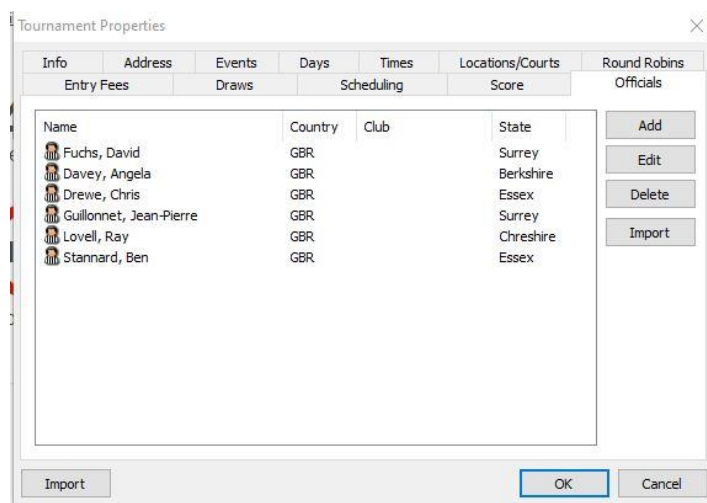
Tournament Properties

Info | Address | Events | Days | Times | Locations/Courts | Round Robins
Entry Fees | Draws | Scheduling | Score | Officials

| Name | Country | Club | State |
|---|---|---|---|
| Fuchs, David | GBR | | Surrey |
| Davey, Angela | GBR | | Berkshire |
| Drewe, Chris | GBR | | Essex |
| Guillonnet, Jean-Pierre | GBR | | Surrey |
| Lovell, Ray | GBR | | Chreshire |
| Stannard, Ben | GBR | | Essex |

Add
Edit
Delete
Import

Import
OK
Cancel